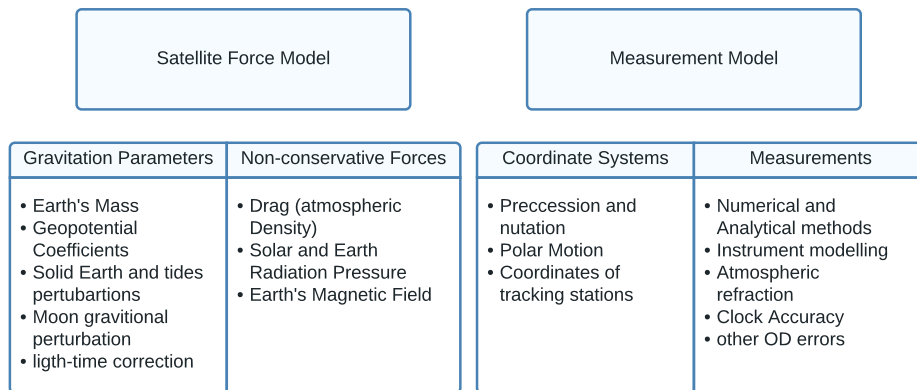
Satellite Force Model

Measurement Model

| Gravitation Parameters | Non-conservative Forces |
|---|---|
| • Earth's Mass<br>• Geopotential Coefficients<br>• Solid Earth and tides pertubartions<br>• Moon gravitional perturbation<br>• ligth-time correction | • Drag (atmospheric Density)<br>• Solar and Earth Radiation Pressure<br>• Earth's Magnetic Field |

| Coordinate Systems | Measurements |
|---|---|
| • Preccession and nutation<br>• Polar Motion<br>• Coordinates of tracking stations | • Numerical and Analytical methods<br>• Instrument modelling<br>• Atmospheric refraction<br>• Clock Accuracy<br>• other OD errors |